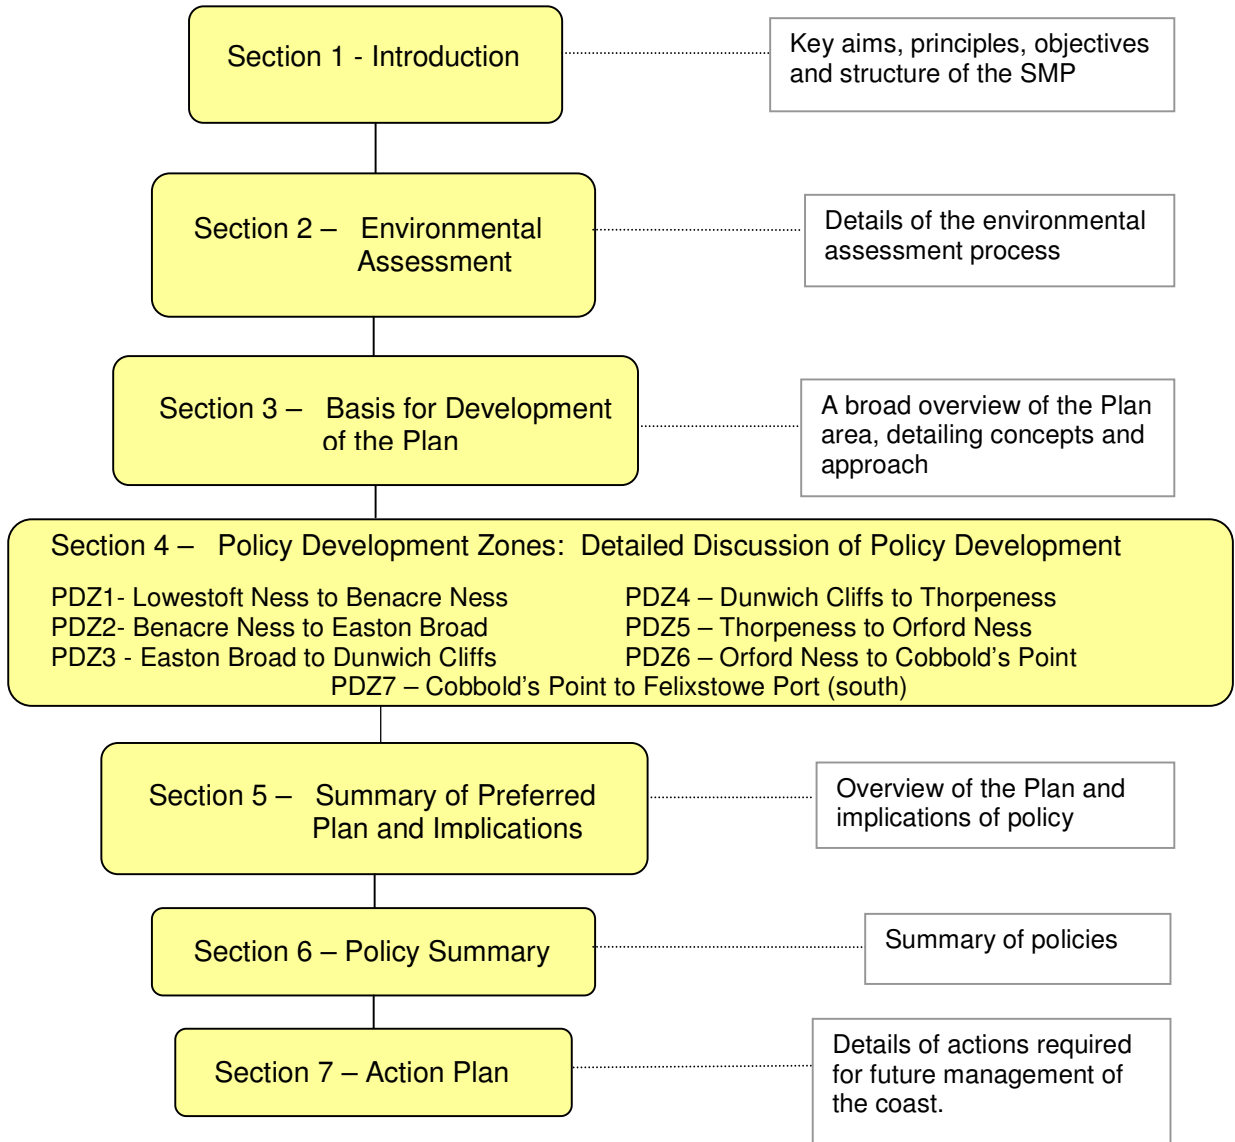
Section 1 - Introduction

Key aims, principles, objectives and structure of the SMP

Section 2 – Environmental Assessment

Details of the environmental assessment process

Section 3 – Basis for Development of the Plan

A broad overview of the Plan area, detailing concepts and approach

Section 4 – Policy Development Zones: Detailed Discussion of Policy Development

PDZ1- Lowestoft Ness to Benacre Ness
PDZ2- Benacre Ness to Easton Broad
PDZ3 - Easton Broad to Dunwich Cliffs

PDZ4 – Dunwich Cliffs to Thorpeness
PDZ5 – Thorpeness to Orford Ness
PDZ6 – Orford Ness to Cobbold's Point

PDZ7 – Cobbold's Point to Felixstowe Port (south)

Section 5 – Summary of Preferred Plan and Implications

Overview of the Plan and implications of policy

Section 6 – Policy Summary

Summary of policies

Section 7 – Action Plan

Details of actions required for future management of the coast.